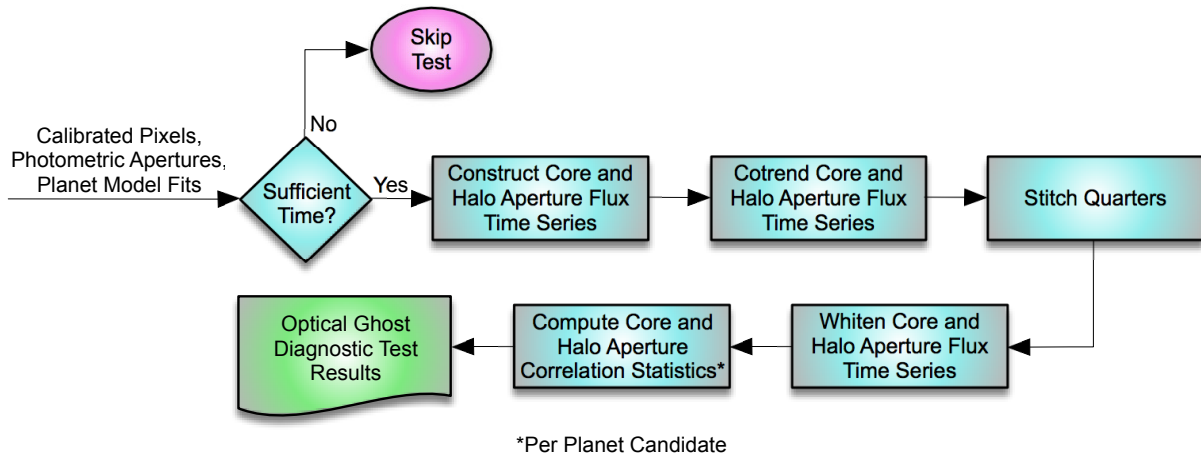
Skip Test

No

Calibrated Pixels, Photometric Apertures, Planet Model Fits

Sufficient Time?

Yes

Construct Core and Halo Aperture Flux Time Series

Cotrend Core and Halo Aperture Flux Time Series

Stitch Quarters

Whiten Core and Halo Aperture Flux Time Series

Compute Core and Halo Aperture Correlation Statistics*

Optical Ghost Diagnostic Test Results

*Per Planet Candidate